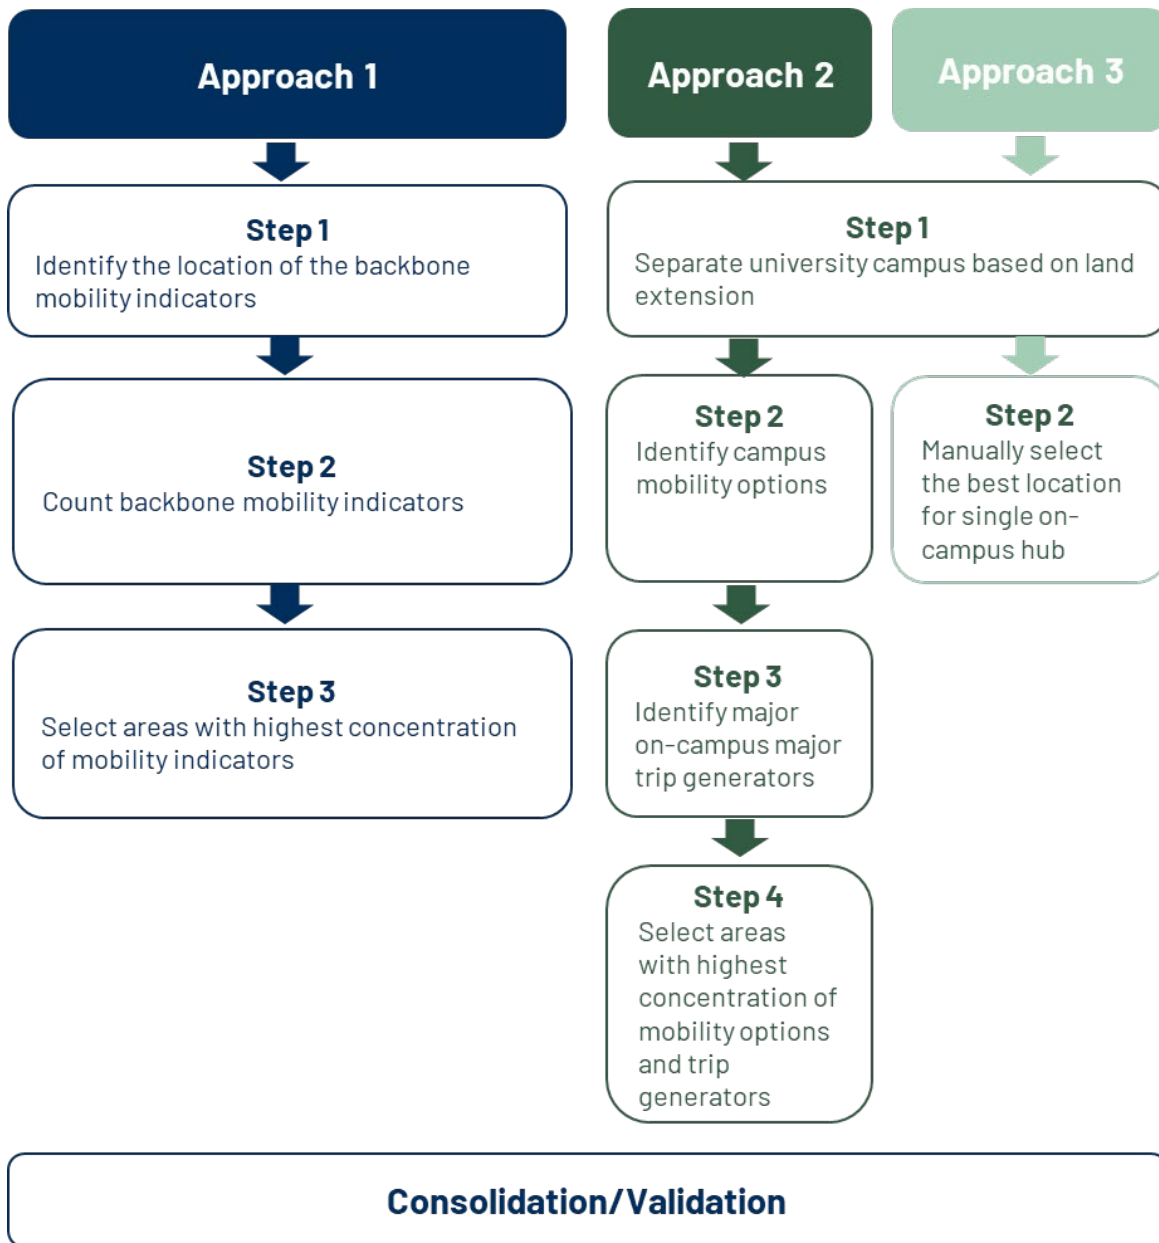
Approach 1

Step 1
Identify the location of the backbone mobility indicators

Step 2
Count backbone mobility indicators

Step 3
Select areas with highest concentration of mobility indicators

Approach 2

Approach 3

Step 1
Separate university campus based on land extension

Step 2
Identify campus mobility options

Step 3
Identify major on-campus major trip generators

Step 4
Select areas with highest concentration of mobility options and trip generators

Step 2
Manually select the best location for single on-campus hub

Consolidation/Validation